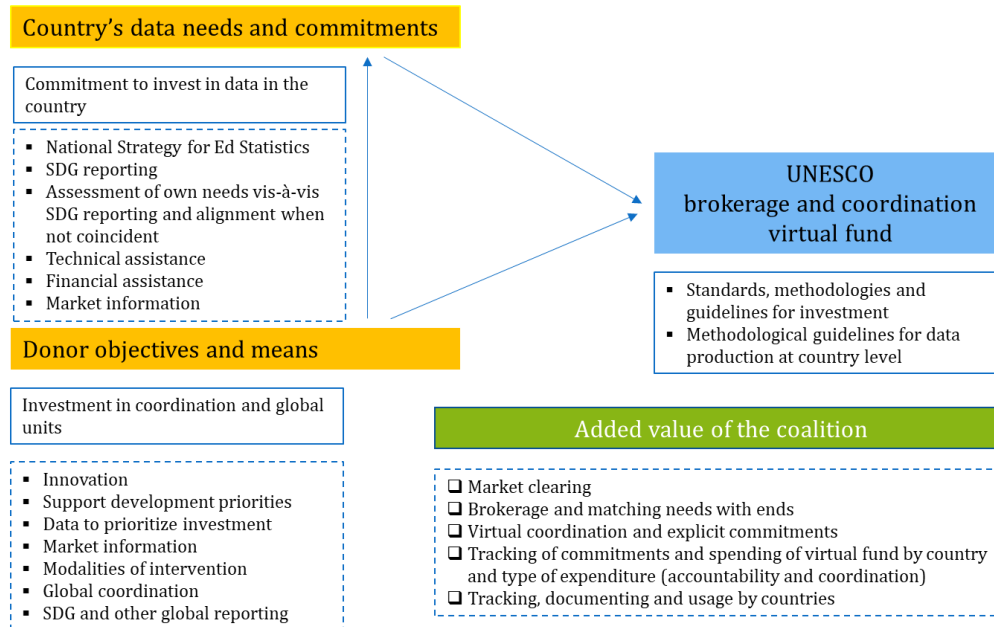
Country’s data needs and commitments

Commitment to invest in data in the country

- National Strategy for Ed Statistics
- SDG reporting
- Assessment of own needs vis-à-vis SDG reporting and alignment when not coincident
- Technical assistance
- Financial assistance
- Market information

Donor objectives and means

Investment in coordination and global units

- Innovation
- Support development priorities
- Data to prioritize investment
- Market information
- Modalities of intervention
- Global coordination
- SDG and other global reporting

UNESCO brokerage and coordination virtual fund

- Standards, methodologies and guidelines for investment
- Methodological guidelines for data production at country level

Added value of the coalition

❑ Market clearing
❑ Brokerage and matching needs with ends
❑ Virtual coordination and explicit commitments
❑ Tracking of commitments and spending of virtual fund by country and type of expenditure (accountability and coordination)
❑ Tracking, documenting and usage by countries